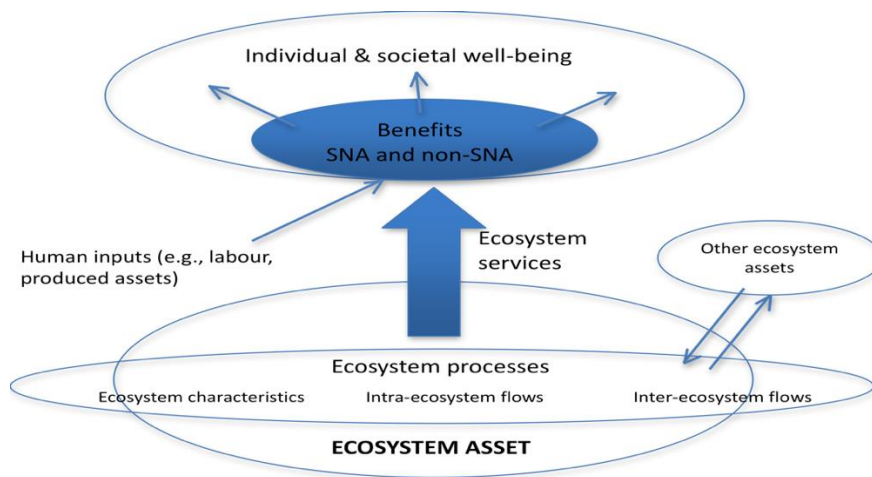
Individual & societal well-being

Benefits
SNA and non-SNA

Human inputs (e.g., labour, produced assets)

Ecosystem services

Other ecosystem assets

Ecosystem processes

Ecosystem characteristics

Intra-ecosystem flows

Inter-ecosystem flows

ECOSYSTEM ASSET